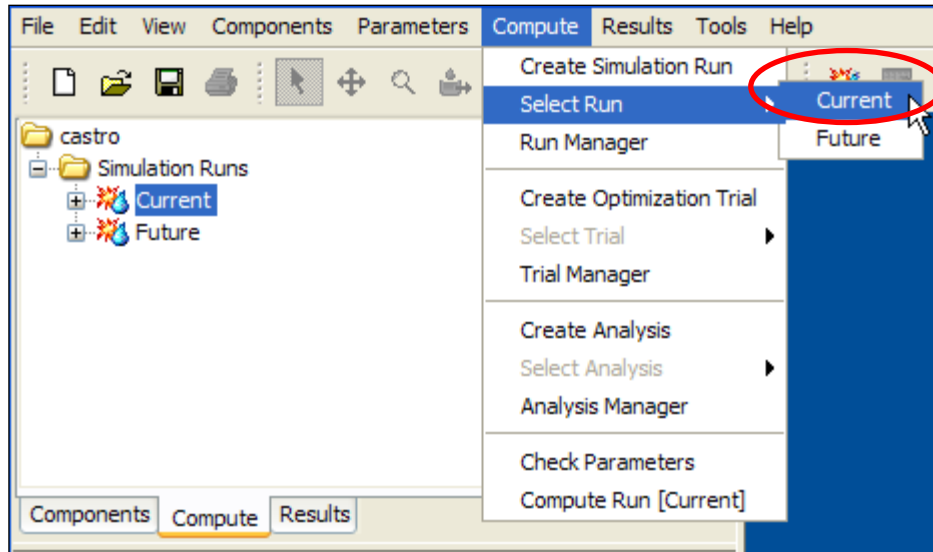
File Edit View Components Parameters Compute Results Tools Help

castro
Simulation Runs
Current
Future

Create Simulation Run
Select Run
Run Manager
Create Optimization Trial
Select Trial
Trial Manager
Create Analysis
Select Analysis
Analysis Manager
Check Parameters
Compute Run [Current]

Current
Future

Components Compute Results